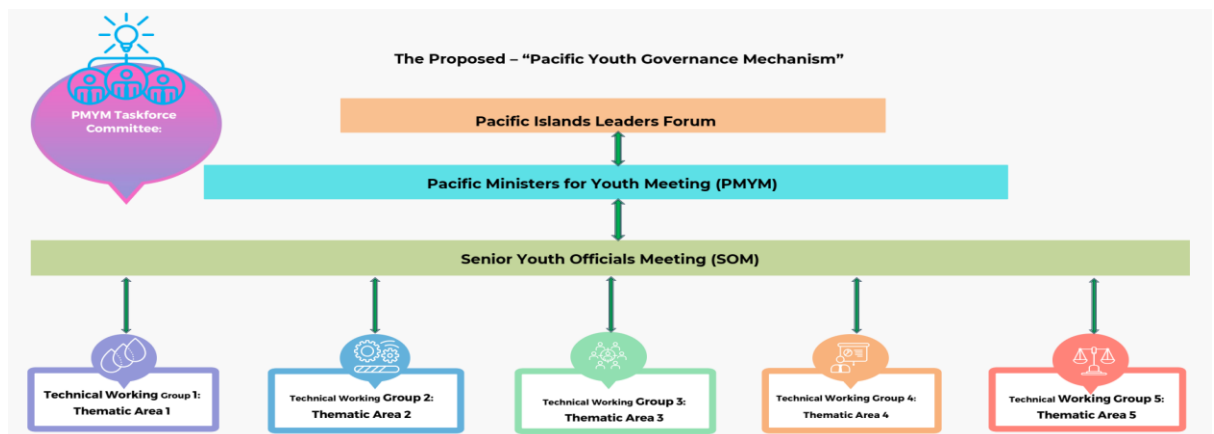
PMYM Taskforce Committee:

The Proposed – "Pacific Youth Governance Mechanism"

Pacific Islands Leaders Forum

Pacific Ministers for Youth Meeting (PMYM)

Senior Youth Officials Meeting (SOM)

Technical Working Group 1: Thematic Area 1

Technical Working Group 2: Thematic Area 2

Technical Working Group 3: Thematic Area 3

Technical Working Group 4: Thematic Area 4

Technical Working Group 5: Thematic Area 5